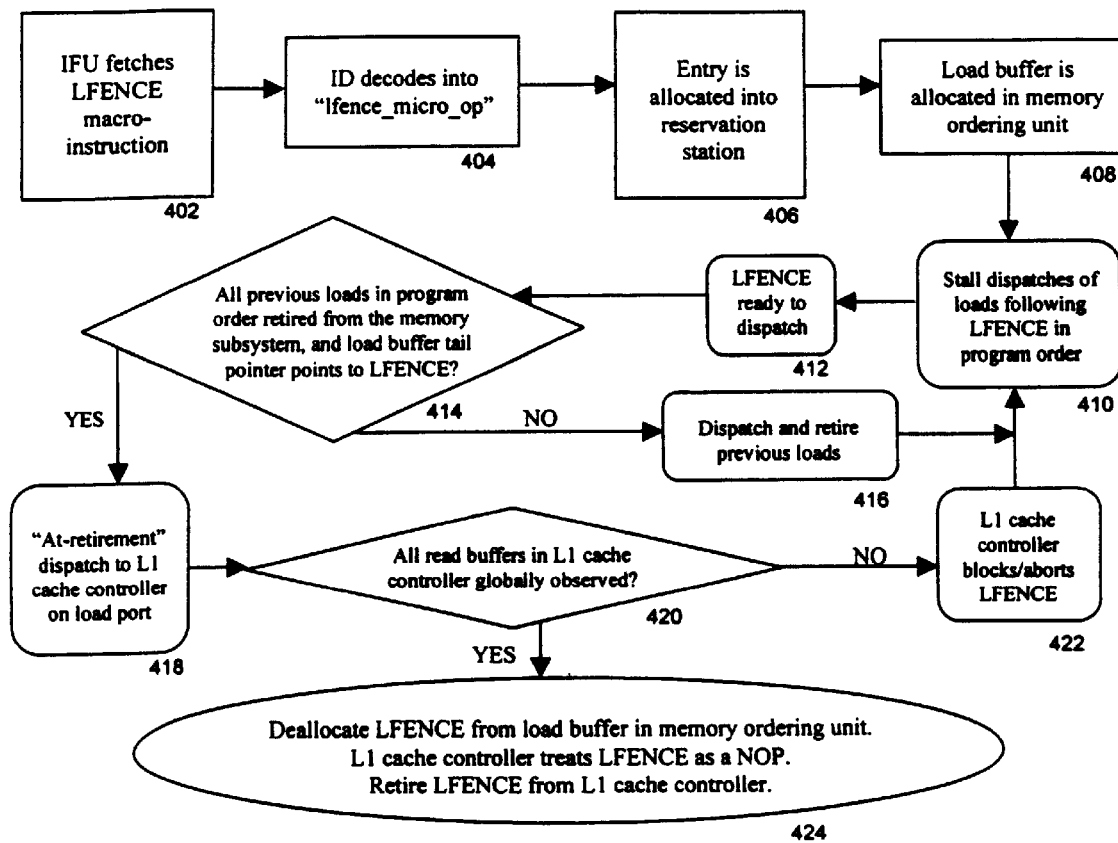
IFU fetches LFENCE macro-instruction

402

ID decodes into "lfence_micro_op"

404

Entry is allocated into reservation station

406

Load buffer is allocated in memory ordering unit

408

Stall dispatches of loads following LFENCE in program order

410

LFENCE ready to dispatch

412

All previous loads in program order retired from the memory subsystem, and load buffer tail pointer points to LFENCE?

414

NO

Dispatch and retire previous loads

416

YES

"At-retirement" dispatch to L1 cache controller on load port

418

All read buffers in L1 cache controller globally observed?

420

NO

L1 cache controller blocks/aborts LFENCE

422

YES

Deallocate LFENCE from load buffer in memory ordering unit.
L1 cache controller treats LFENCE as a NOP.
Retire LFENCE from L1 cache controller.

424